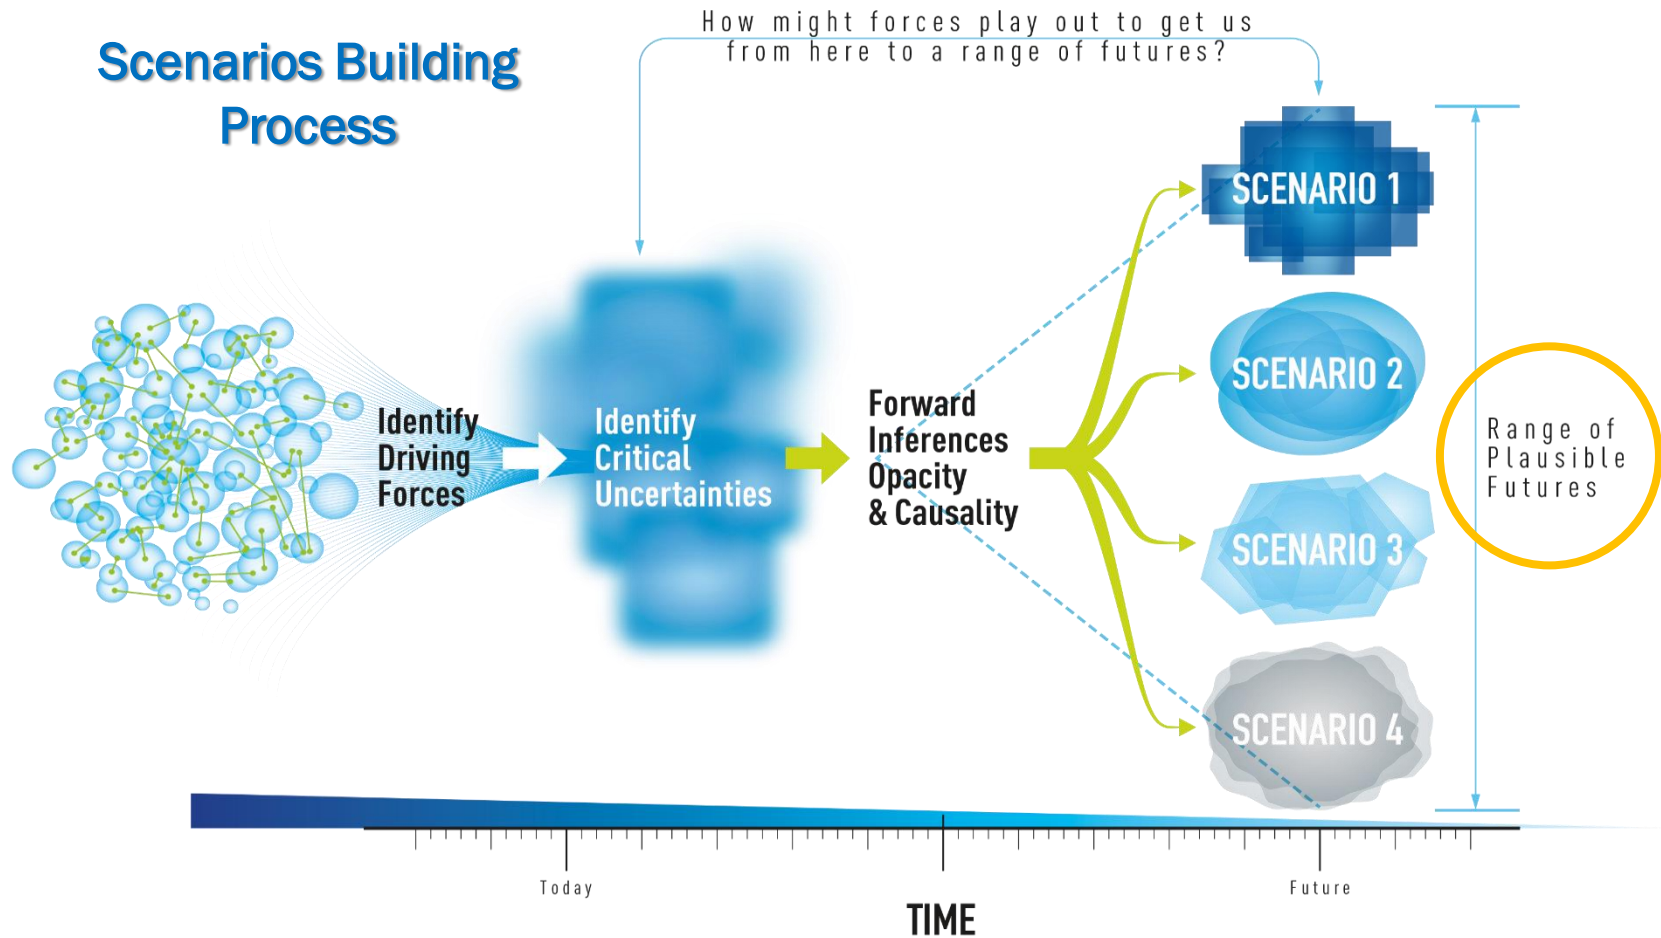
Scenarios Building Process

How might forces play out to get us from here to a range of futures?

Identify Driving Forces

Identify Critical Uncertainties

Forward Inferences Opacity & Causality

SCENARIO 1

SCENARIO 2

SCENARIO 3

SCENARIO 4

Range of Plausible Futures

Today

Future

TIME